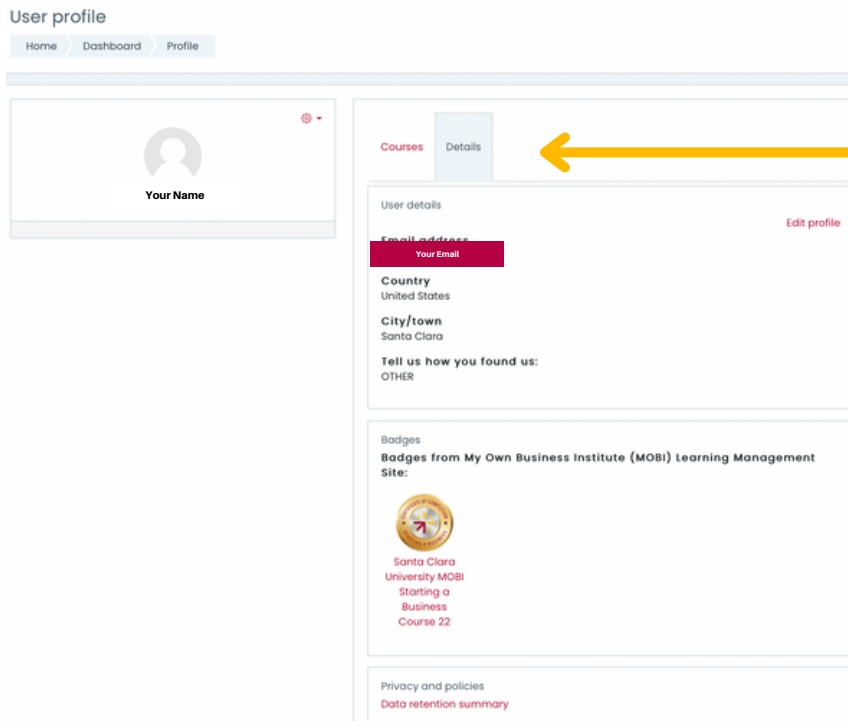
User profile

Home Dashboard Profile

Your Name

Courses Details

User details

Edit profile

Email address
Your Email

Country
United States

City/town
Santa Clara

Tell us how you found us:
OTHER

Badges

Badges from My Own Business Institute (MOBI) Learning Management Site:

Santa Clara University MOBI Starting a Business Course 22

Privacy and policies

Data retention summary